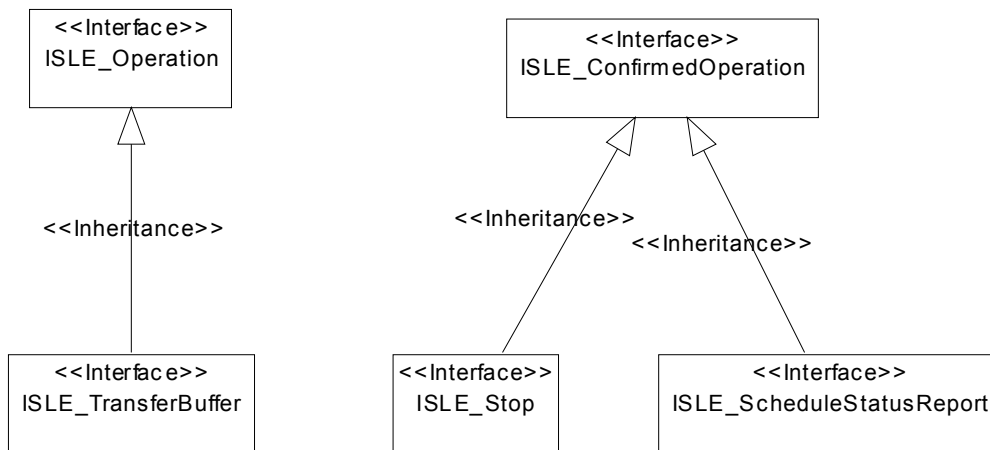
<<Interface>>
ISLE_Operation

<<Inheritance>>

<<Interface>>
ISLE_TransferBuffer

<<Interface>>
ISLE_ConfirmedOperation

<<Inheritance>>

<<Inheritance>>

<<Interface>>
ISLE_Stop

<<Interface>>
ISLE_ScheduleStatusReport